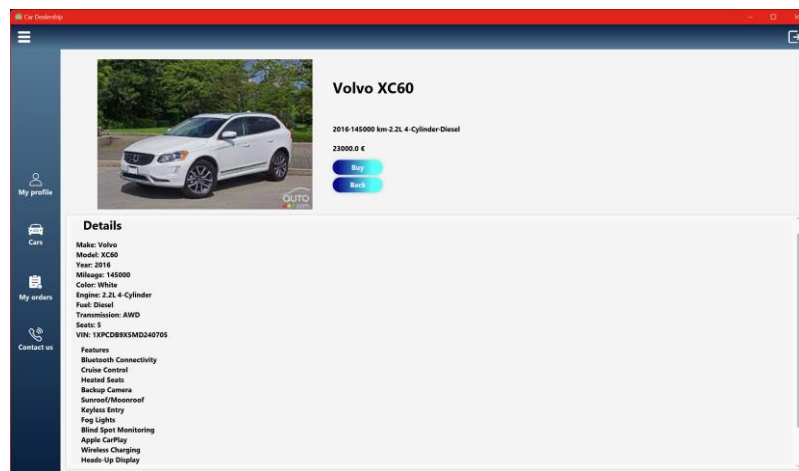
Car Dealership

My profile
Cars
My orders
Contact us

Volvo XC60

2016·145000 km·2.2L 4-Cylinder·Diesel

23000.0 €

Buy
Back

AUTO

Details

Make: Volvo
Model: XC60
Year: 2016
Mileage: 145000
Color: White
Engine: 2.2L 4-Cylinder
Fuel: Diesel
Transmission: AWD
Seats: 5
VIN: 1XPCDB9X5MD240705

Features
Bluetooth Connectivity
Cruise Control
Heated Seats
Backup Camera
Sunroof/Moonroof
Keyless Entry
Fog Lights
Blind Spot Monitoring
Apple CarPlay
Wireless Charging
Heads-Up Display